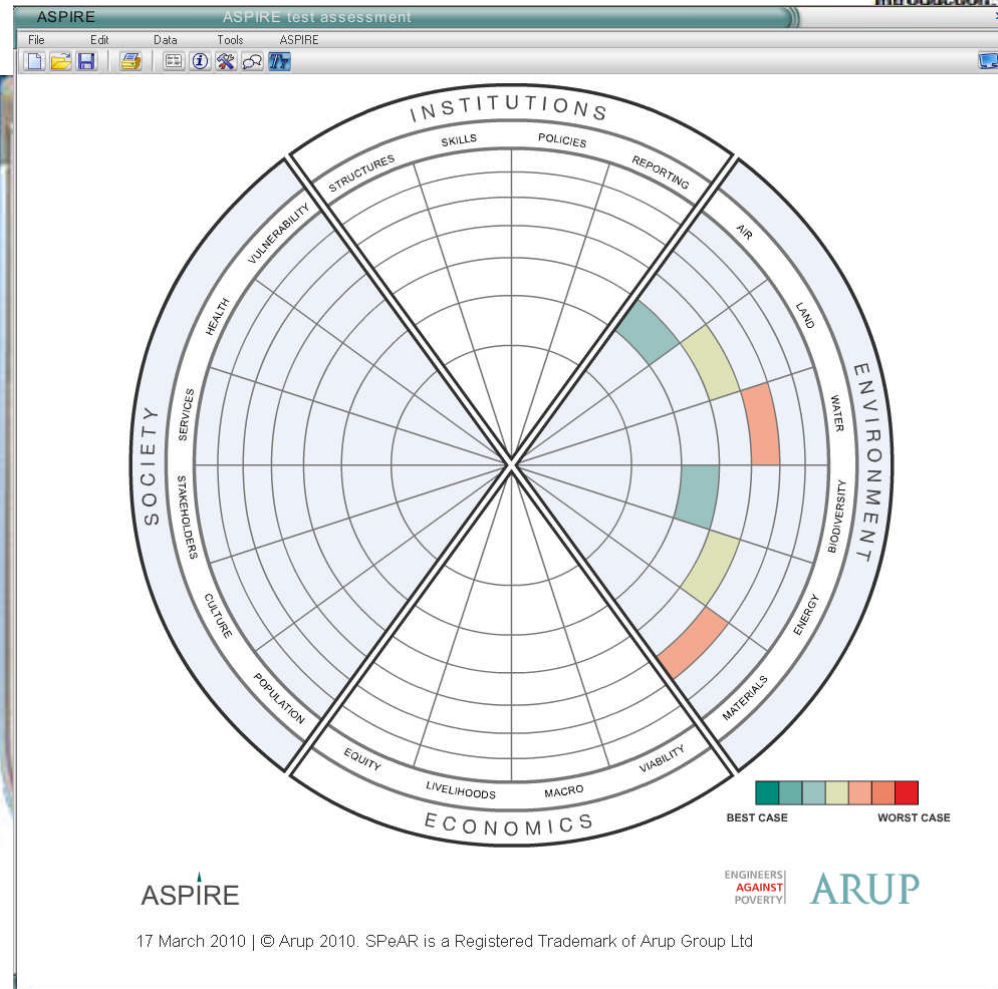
ASPIRE ASPIRE test assessment

File Edit Data Tools ASPIRE

INSTITUTIONS

STRUCTURES SKILLS POLICIES REPORTING

ENVIRONMENT

AIR LAND WATER BIODIVERSITY ENERGY MATERIALS

ECONOMICS

EQUITY LIVELIHOODS MACRO VIABILITY

SOCIETY

VULNERABILITY HEALTH SERVICES STAKEHOLDERS CULTURE POPULATION

BEST CASE WORST CASE

ASPIRE

ENGINEERS AGAINST POVERTY

ARUP

17 March 2010 | © Arup 2010. SPeAR is a Registered Trademark of Arup Group Ltd